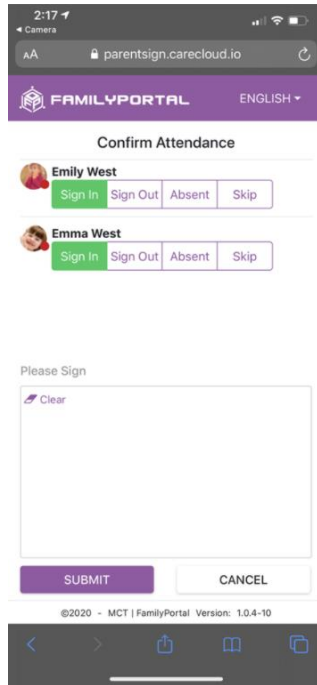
2:17
◂ Camera
AA parentsign.carecloud.io

FAMILYPORTAL ENGLISH ▾

Confirm Attendance

Emily West
Sign In | Sign Out | Absent | Skip

Emma West
Sign In | Sign Out | Absent | Skip

Please Sign

Clear

SUBMIT
CANCEL

©2020 - MCT | FamilyPortal Version: 1.0.4-10